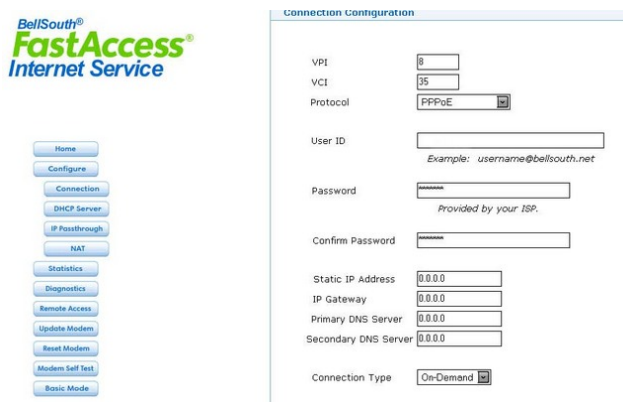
BellSouth®
FastAccess®
Internet Service

Home
Configure
Connection
DHCP Server
IP Passthrough
NAT
Statistics
Diagnostics
Remote Access
Update Modem
Reset Modem
Modem Self Test
Basic Mode

Connection Configuration

| | |
|---|---|
| VPI | 8 |
| VCI | 35 |
| Protocol | PPPoE |
| User ID | |
| | Example: username@bellsouth.net |
| Password | ******** |
| | Provided by your ISP. |
| Confirm Password | ******** |
| Static IP Address | 0.0.0.0 |
| IP Gateway | 0.0.0.0 |
| Primary DNS Server | 0.0.0.0 |
| Secondary DNS Server | 0.0.0.0 |
| Connection Type | On-Demand |